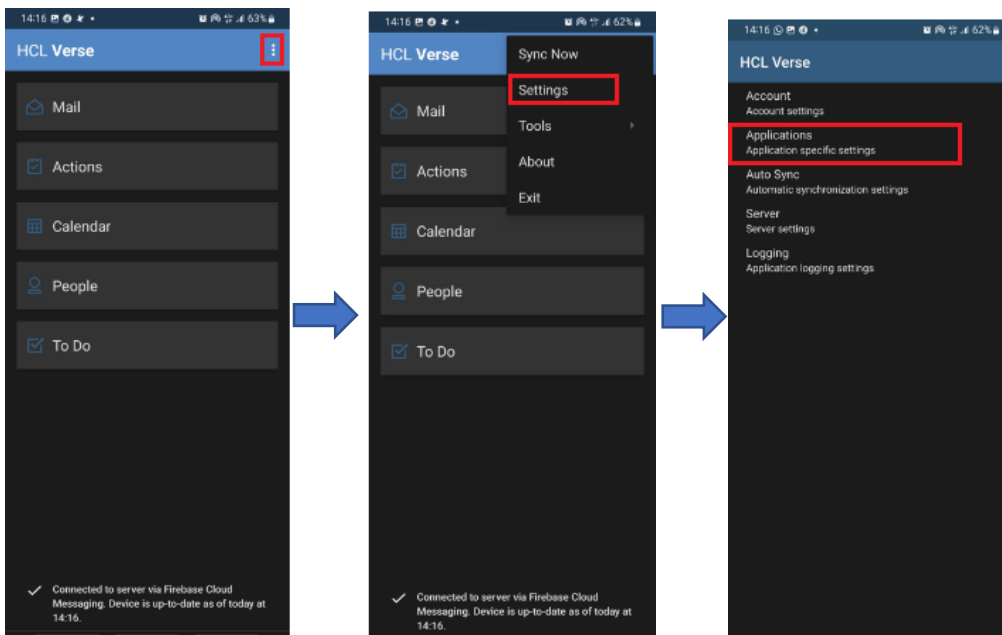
14:16 63%

HCL Verse

Mail

Actions

Calendar

People

To Do

Connected to server via Firebase Cloud Messaging. Device is up-to-date as of today at 14:16.

14:16 62%

HCL Verse

Sync Now

Settings

Tools

About

Exit

Mail

Actions

Calendar

People

To Do

Connected to server via Firebase Cloud Messaging. Device is up-to-date as of today at 14:16.

14:16 62%

HCL Verse

Account
Account settings

Applications
Application specific settings

Auto Sync
Automatic synchronization settings

Server
Server settings

Logging
Application logging settings